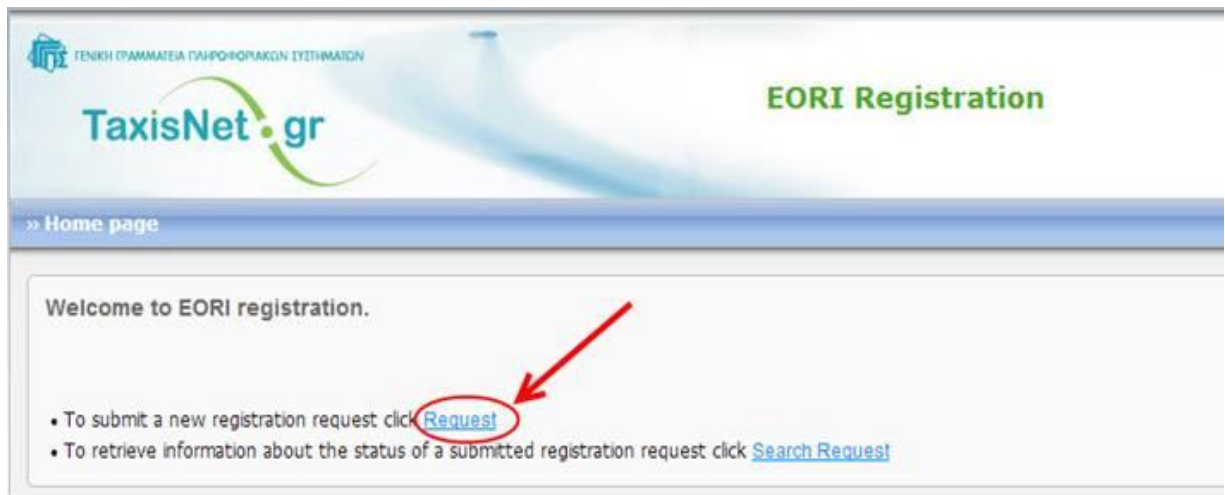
ΓΕΝΙΚΗ ΓΡΑΜΜΑΤΕΙΑ ΠΛΗΡΟΦΟΡΙΑΚΩΝ ΣΥΣΤΗΜΑΤΩΝ

TaxisNet.gr

EORI Registration

» Home page

Welcome to EORI registration.

• To submit a new registration request click Request
• To retrieve information about the status of a submitted registration request click Search Request